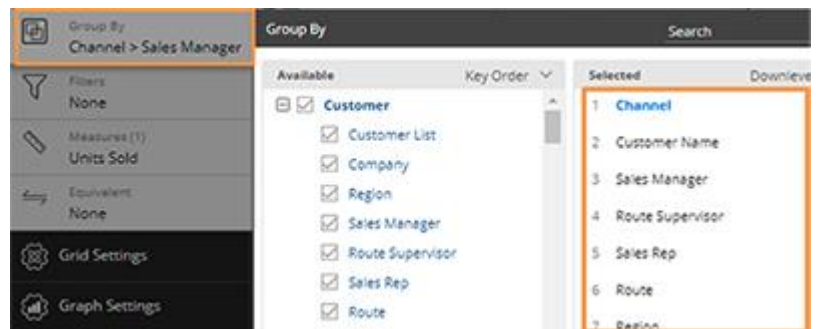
Group By
Channel > Sales Manager

Filters
None

Measures (1)
Units Sold

Equivalent
None

Grid Settings

Graph Settings

Group By

Search

Available

Key Order

Customer

Customer List

Company

Region

Sales Manager

Route Supervisor

Sales Rep

Route

Selected

Downleve

1 Channel

2 Customer Name

3 Sales Manager

4 Route Supervisor

5 Sales Rep

6 Route

7 Region